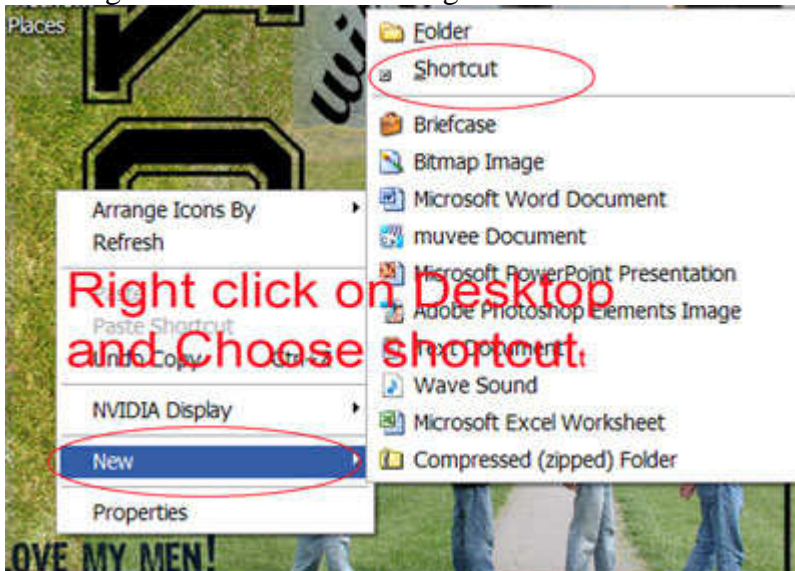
Places

Folder
Shortcut
Briefcase
Bitmap Image
Microsoft Word Document
muvee Document
Microsoft PowerPoint Presentation
Adobe Photoshop Elements Image
Text Document
Wave Sound
Microsoft Excel Worksheet
Compressed (zipped) Folder

Arrange Icons By
Refresh
Paste Shortcut
Undo Copy
NVIDIA Display
New
Properties

Right click on Desktop and Choose shortcut.

OVE MY MEN!